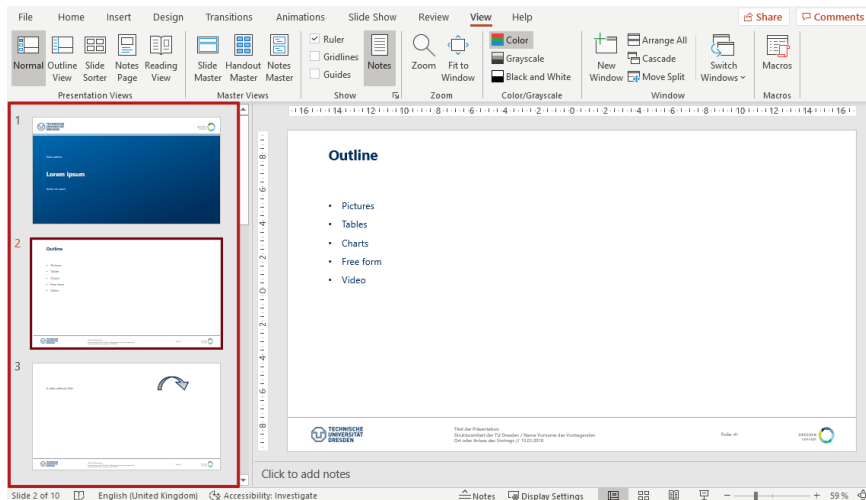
File Home Insert Design Transitions Animations Slide Show Review View Help

Share Comments

Normal Outline View Slide Sorter Notes Page Reading View
Presentation Views

Slide Master Handout Master Notes Master
Master Views

Ruler Gridlines Guides
Notes
Show

Zoom Fit to Window
Zoom

Color Grayscale Black and White
Color/Grayscale

New Window Arrange All Cascade Move Split Switch Windows
Window

Macros
Macros

1
TECHNISCHE UNIVERSITÄT DRESDEN
Lorem Ipsum

2
Outline
Pictures
Tables
Charts
Free form
Video

3

16 · 15 · 14 · 13 · 12 · 11 · 10 · 9 · 8 · 7 · 6 · 5 · 4 · 3 · 2 · 1 · 0 · 1 · 2 · 3 · 4 · 5 · 6 · 7 · 8 · 9 · 10 · 11 · 12 · 13 · 14 · 15 · 16

Outline

• Pictures
• Tables
• Charts
• Free form
• Video

TECHNISCHE UNIVERSITÄT DRESDEN

Titel der Präsentation
Struktureinheit der TU Dresden / Name Vorname des Vortragenden
Ort oder Anlass des Vortrags // 13.01.2018

Folie 2

DRESDEN concept

Click to add notes

Slide 2 of 10 English (United Kingdom) Accessibility: Investigate Notes Display Settings 59 %